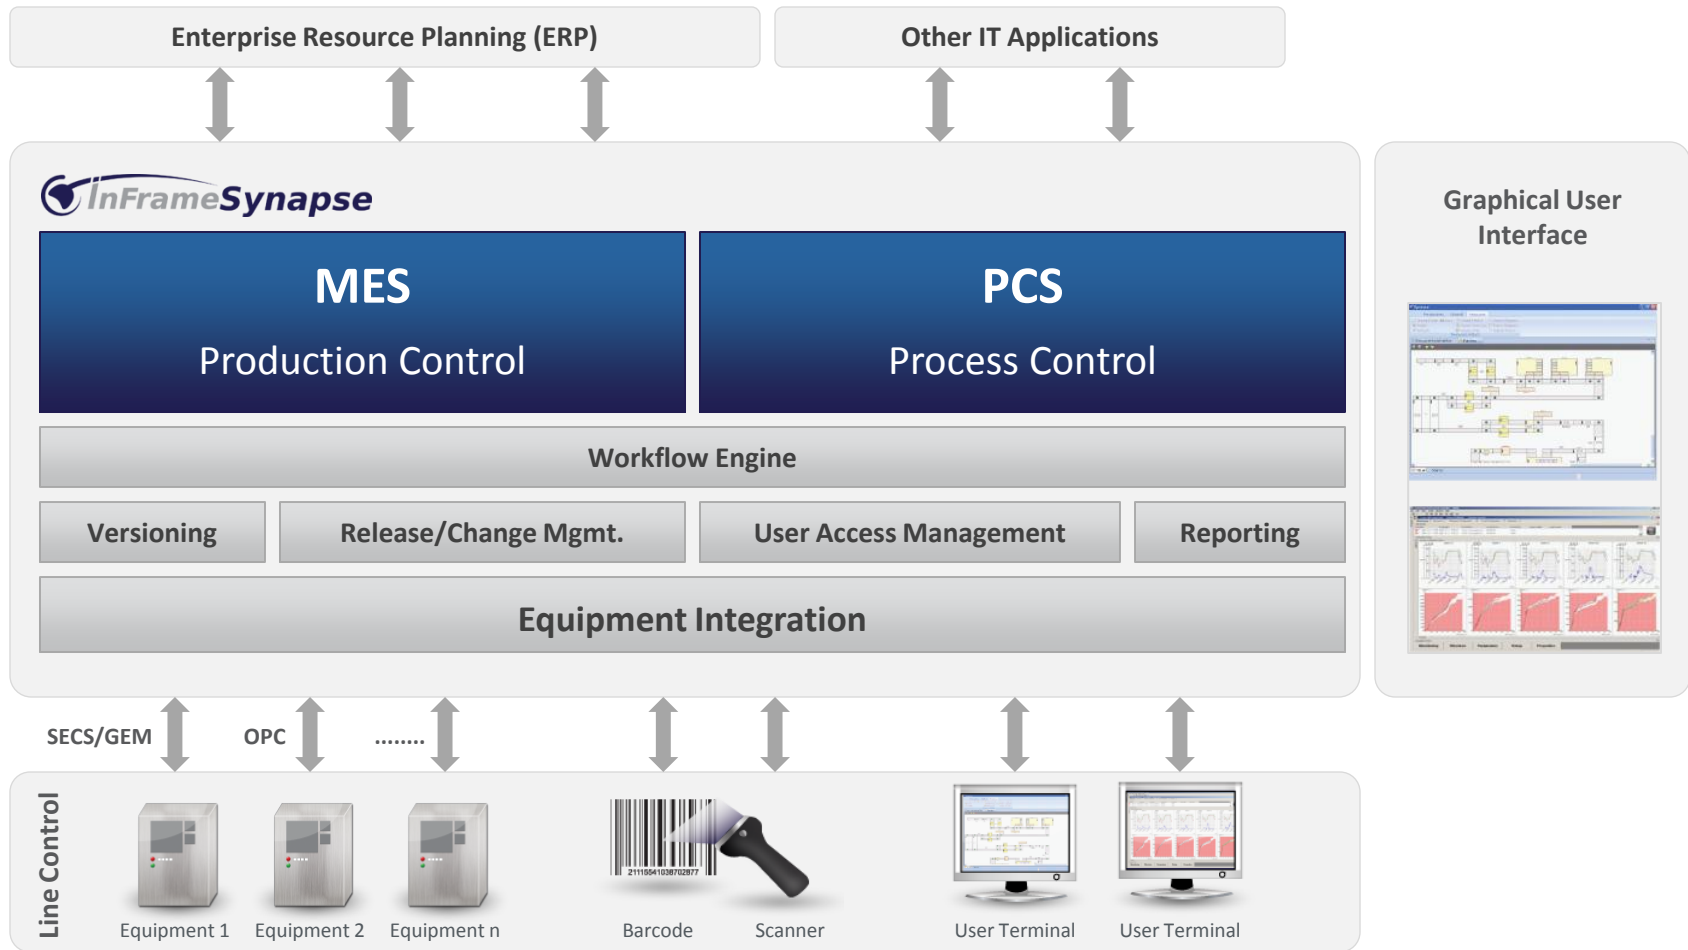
Enterprise Resource Planning (ERP)

Other IT Applications

InFrameSynapse

MES

Production Control

PCS

Process Control

Workflow Engine

Versioning

Release/Change Mgmt.

User Access Management

Reporting

Equipment Integration

Graphical User Interface

SECS/GEM

OPC

........

Line Control

Equipment 1

Equipment 2

Equipment n

Barcode

Scanner

User Terminal

User Terminal